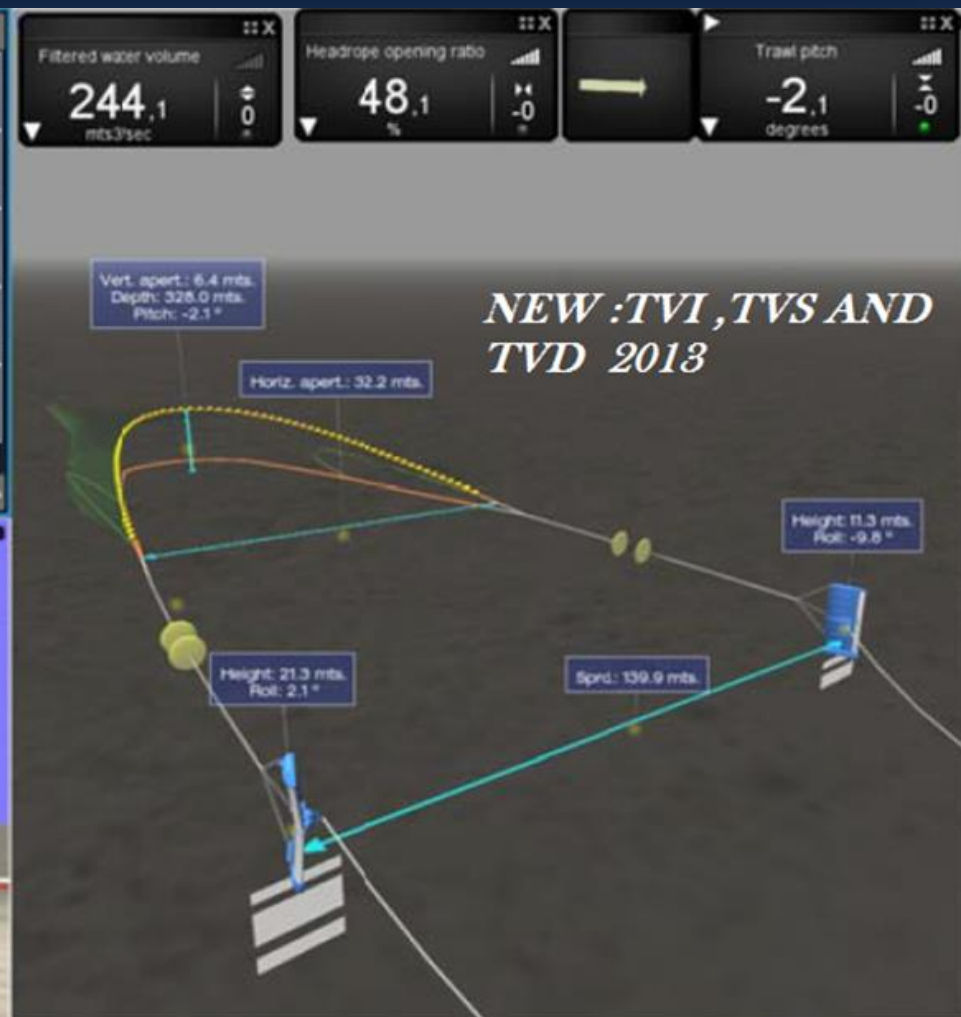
Filtered water volume
244,1
mts3/sec
0

Headrope opening ratio
48,1
%
-0

Trawl pitch
-2,1
degrees
-0

Vert. apert.: 6.4 mts.
Depth: 328.0 mts.
Pitch: -2.1 °

NEW :TVI ,TVS AND TVD 2013

Horiz. apert.: 32.2 mts.

Height: 11.3 mts.
Roll: -9.8 °

Height: 21.3 mts.
Roll: 2.1 °

Sprd.: 139.9 mts.